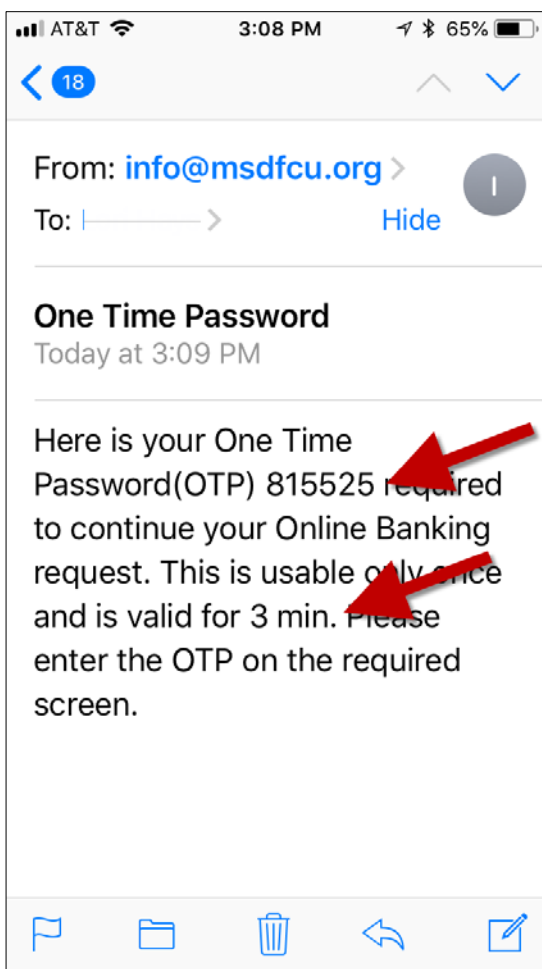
AT&T 3:08 PM 65%

18

From: info@msdfcu.org

To:

Hide

I

One Time Password

Today at 3:09 PM

Here is your One Time Password(OTP) 815525 required to continue your Online Banking request. This is usable only once and is valid for 3 min. Please enter the OTP on the required screen.